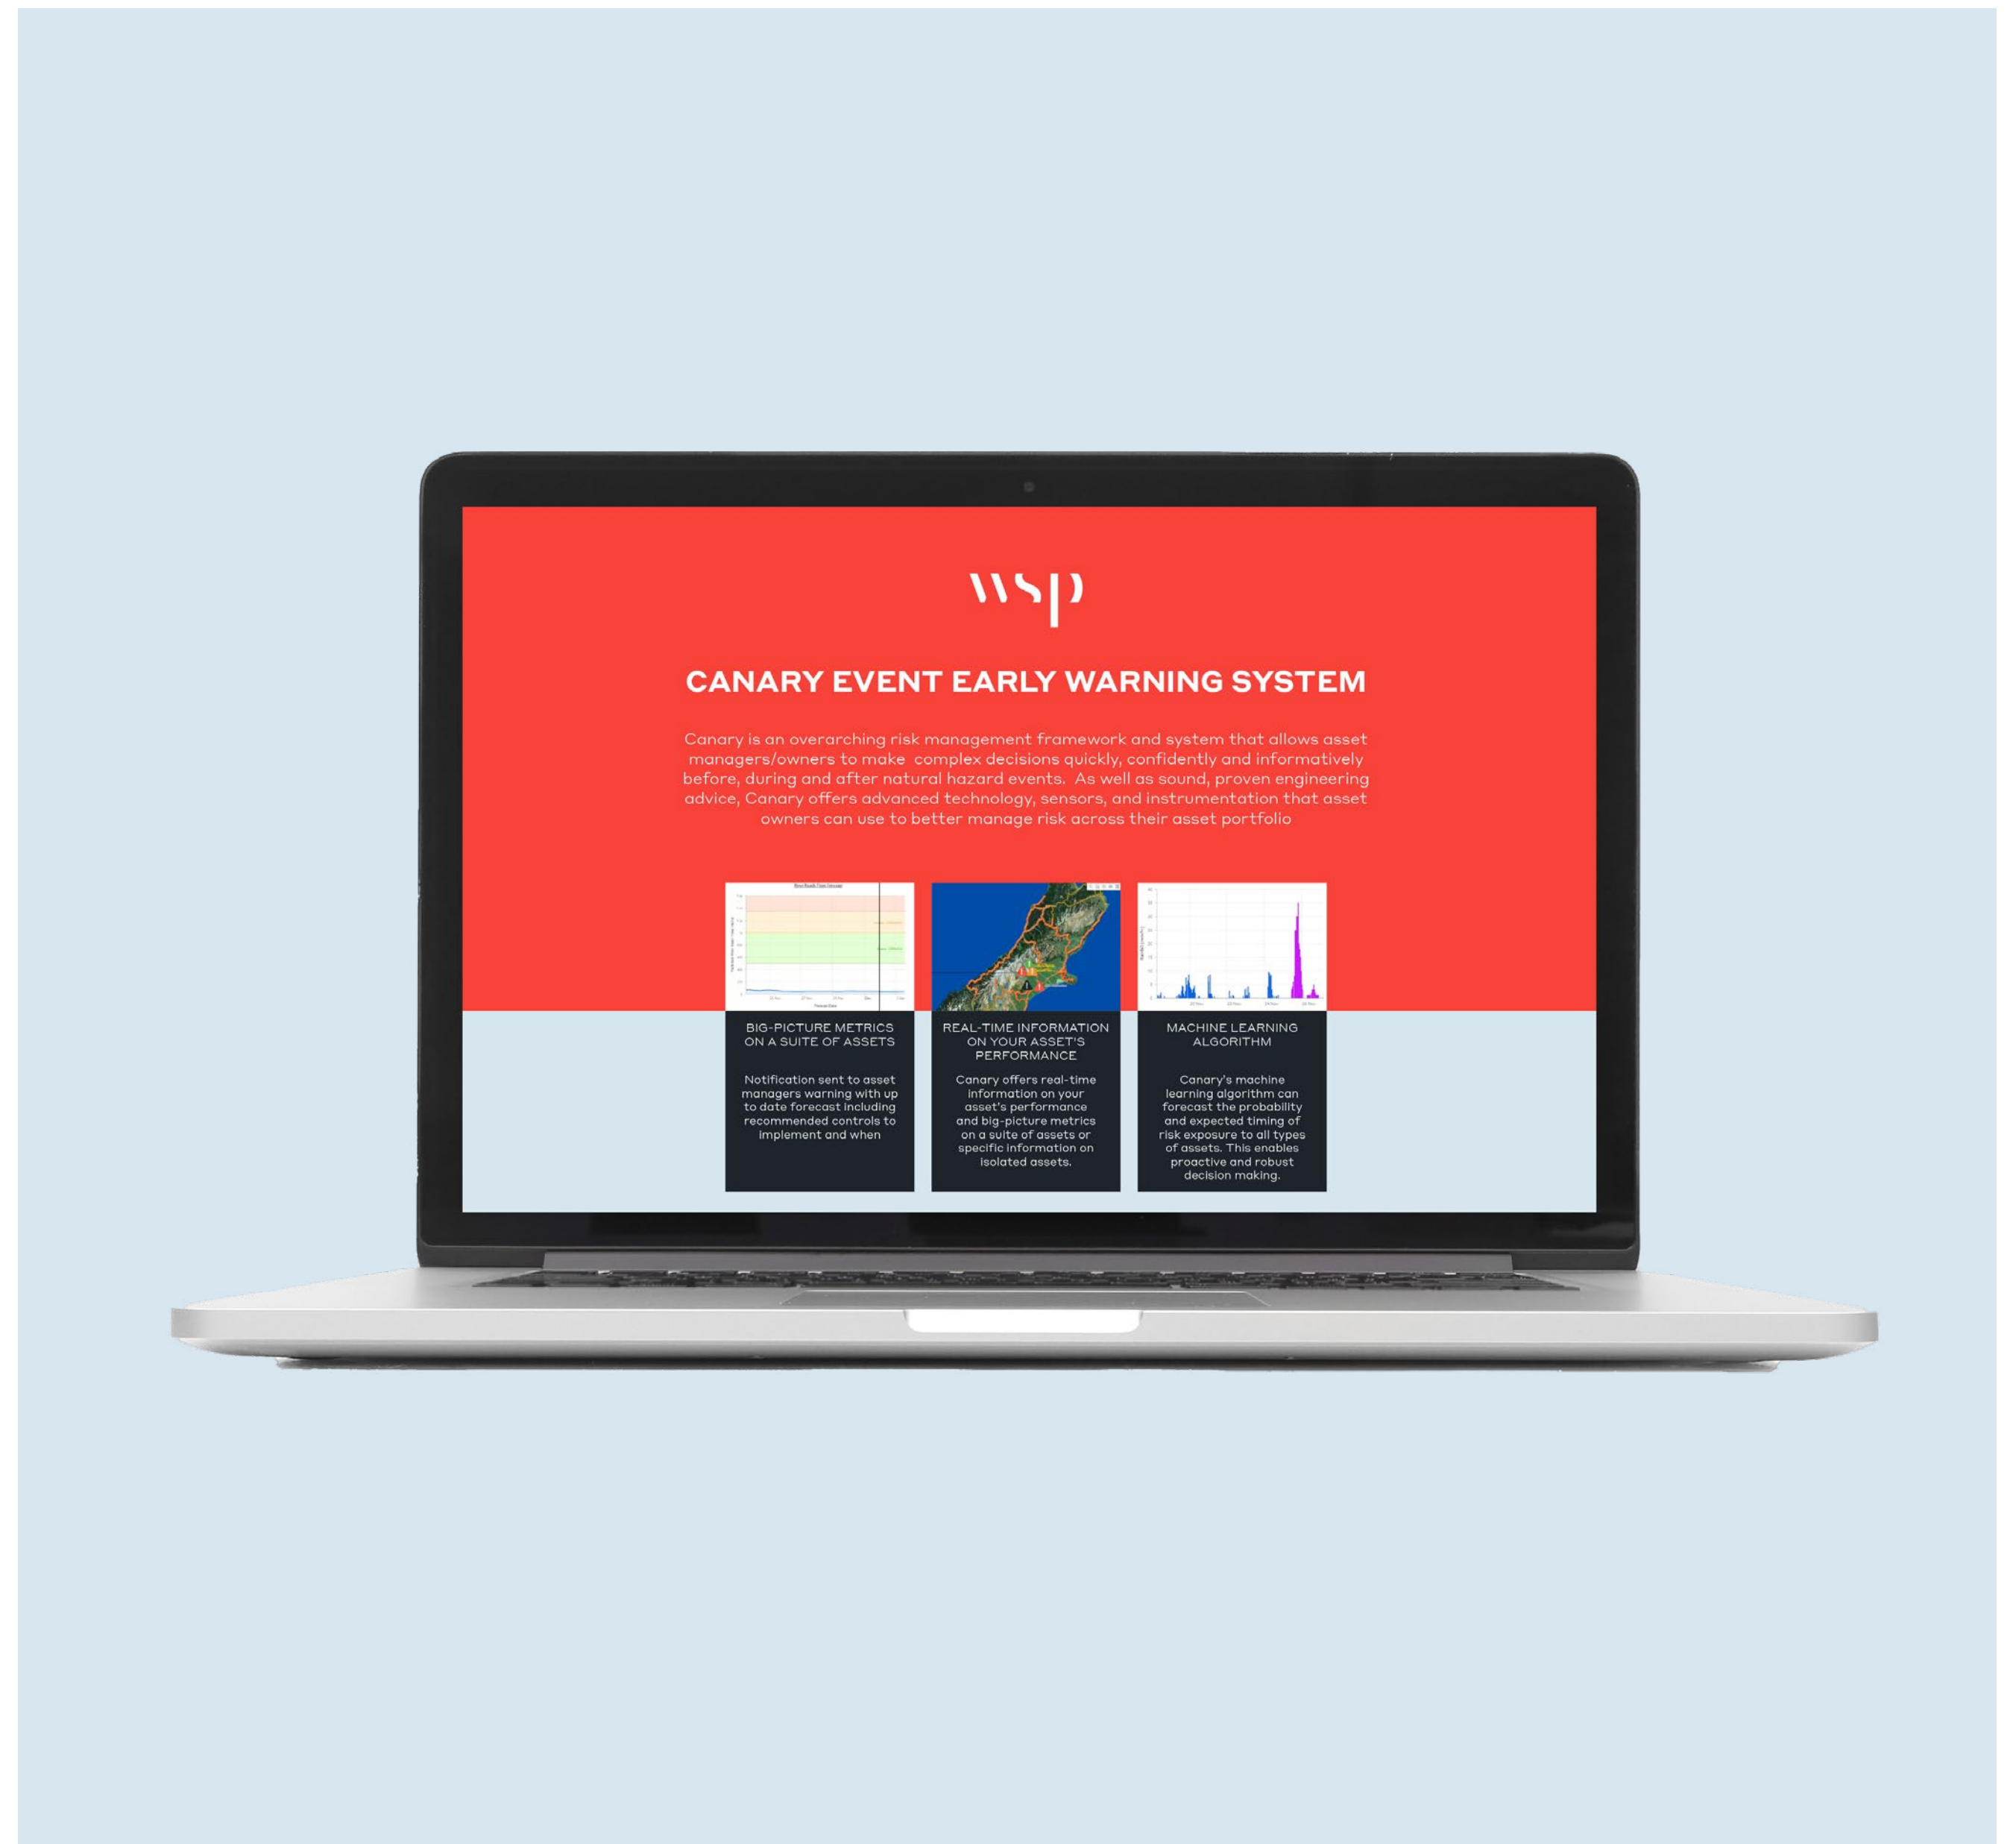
wsp

CANARY EVENT EARLY WARNING SYSTEM

Canary is an overarching risk management framework and system that allows asset managers/owners to make complex decisions quickly, confidently and informatively before, during and after natural hazard events. As well as sound, proven engineering advice, Canary offers advanced technology, sensors, and instrumentation that asset owners can use to better manage risk across their asset portfolio

BIG-PICTURE METRICS ON A SUITE OF ASSETS

Notification sent to asset managers warning with up to date forecast including recommended controls to implement and when

REAL-TIME INFORMATION ON YOUR ASSET'S PERFORMANCE

Canary offers real-time information on your asset's performance and big-picture metrics on a suite of assets or specific information on isolated assets.

MACHINE LEARNING ALGORITHM

Canary's machine learning algorithm can forecast the probability and expected timing of risk exposure to all types of assets. This enables proactive and robust decision making.